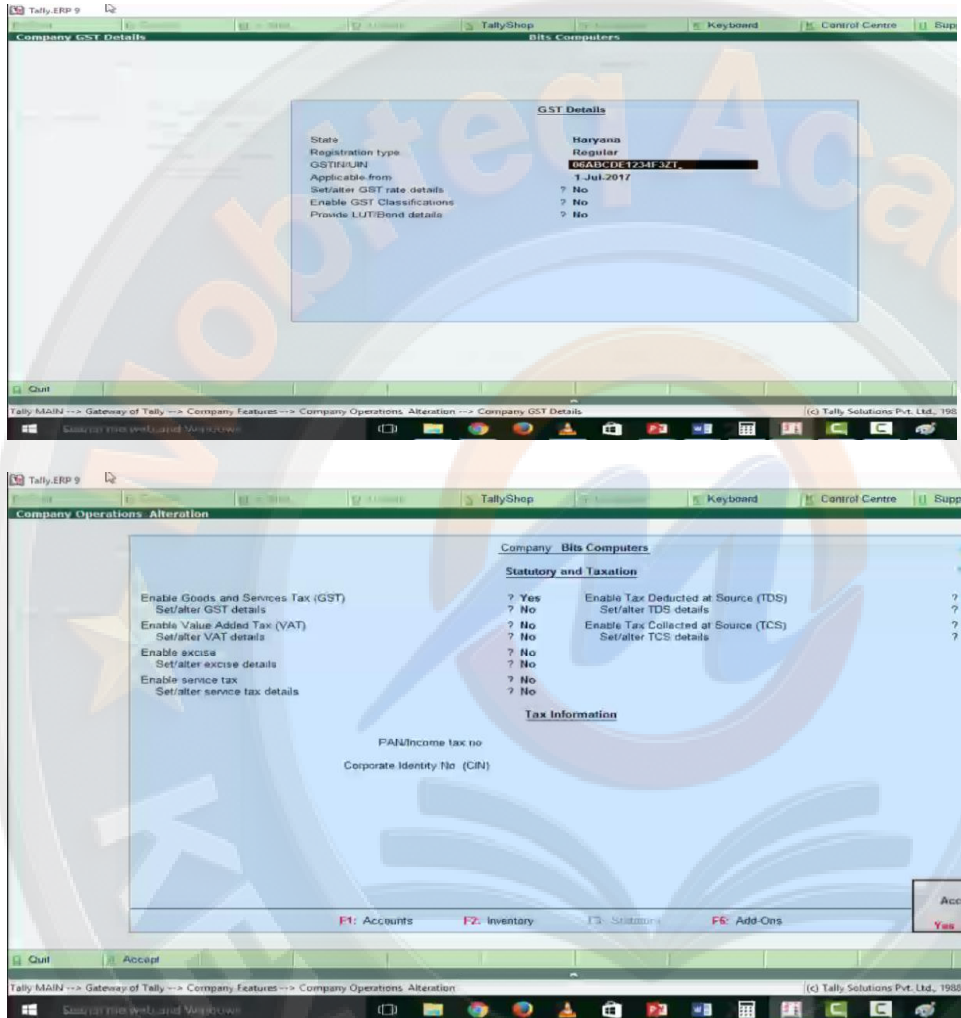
Tally.ERP 9

TallyShop | Keyboard | Control Centre | Sup

Company GST Details | Bits Computers

GST Details

State | Haryana
Registration type | Regular
GSTIN/UIN | 06ABCDE1234F3ZT_
Applicable from | 1-Jul-2017
Set/alter GST rate details | ? No
Enable GST Classifications | ? No
Provide LUT/Bond details | ? No

Quit

Tally MAIN --> Gateway of Tally --> Company Features --> Company Operations Alteration --> Company GST Details

(c) Tally Solutions Pvt. Ltd., 198

Tally.ERP 9

TallyShop | Keyboard | Control Centre | Supp

Company Operations Alteration

Company Bits Computers

Statutory and Taxation

Enable Goods and Services Tax (GST) ? Yes
Set/alter GST details ? No
Enable Value Added Tax (VAT) ? No
Set/alter VAT details ? No
Enable excise ? No
Set/alter excise details ? No
Enable service tax ? No
Set/alter service tax details ? No

Enable Tax Deducted at Source (TDS) ?
Set/alter TDS details ?
Enable Tax Collected at Source (TCS) ?
Set/alter TCS details ?

Tax Information

PAN/Income tax no

Corporate Identity No (CIN)

Acc
Yes

F1: Accounts | F2: Inventory | F3: Statutory | F6: Add-Ons

Quit | Accept

Tally MAIN --> Gateway of Tally --> Company Features --> Company Operations Alteration

(c) Tally Solutions Pvt. Ltd., 1988